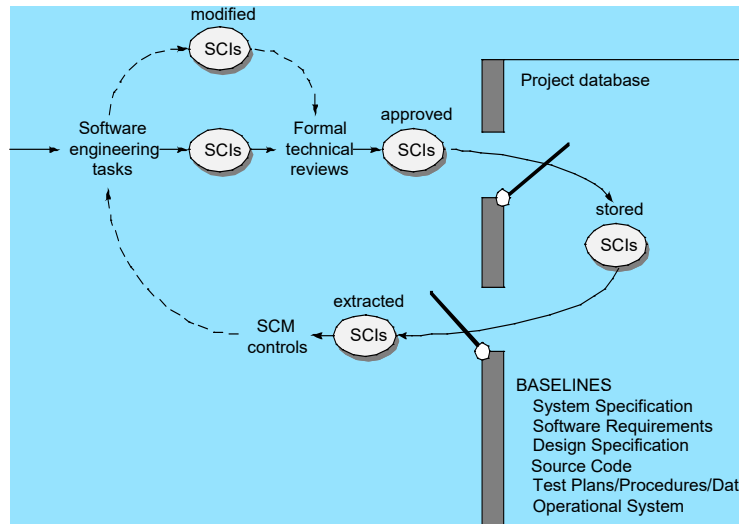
modified

SCIs

Project database

Software engineering tasks

SCIs

Formal technical reviews

approved

SCIs

stored

SCIs

extracted

SCM controls

SCIs

BASELINES
System Specification
Software Requirements
Design Specification
Source Code
Test Plans/Procedures/Dat
Operational System